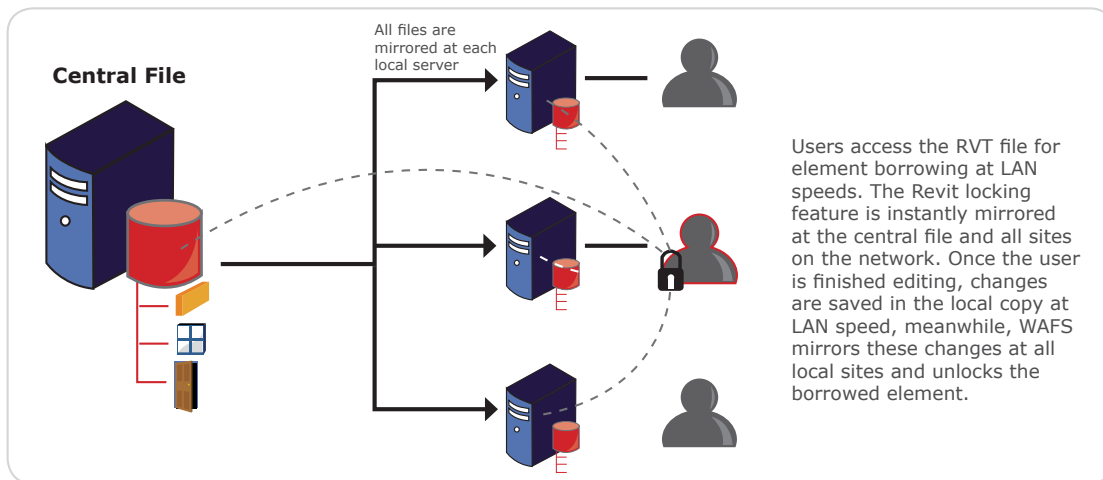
Central File

All files are mirrored at each local server

Users access the RVT file for element borrowing at LAN speeds. The Revit locking feature is instantly mirrored at the central file and all sites on the network. Once the user is finished editing, changes are saved in the local copy at LAN speed, meanwhile, WAFS mirrors these changes at all local sites and unlocks the borrowed element.